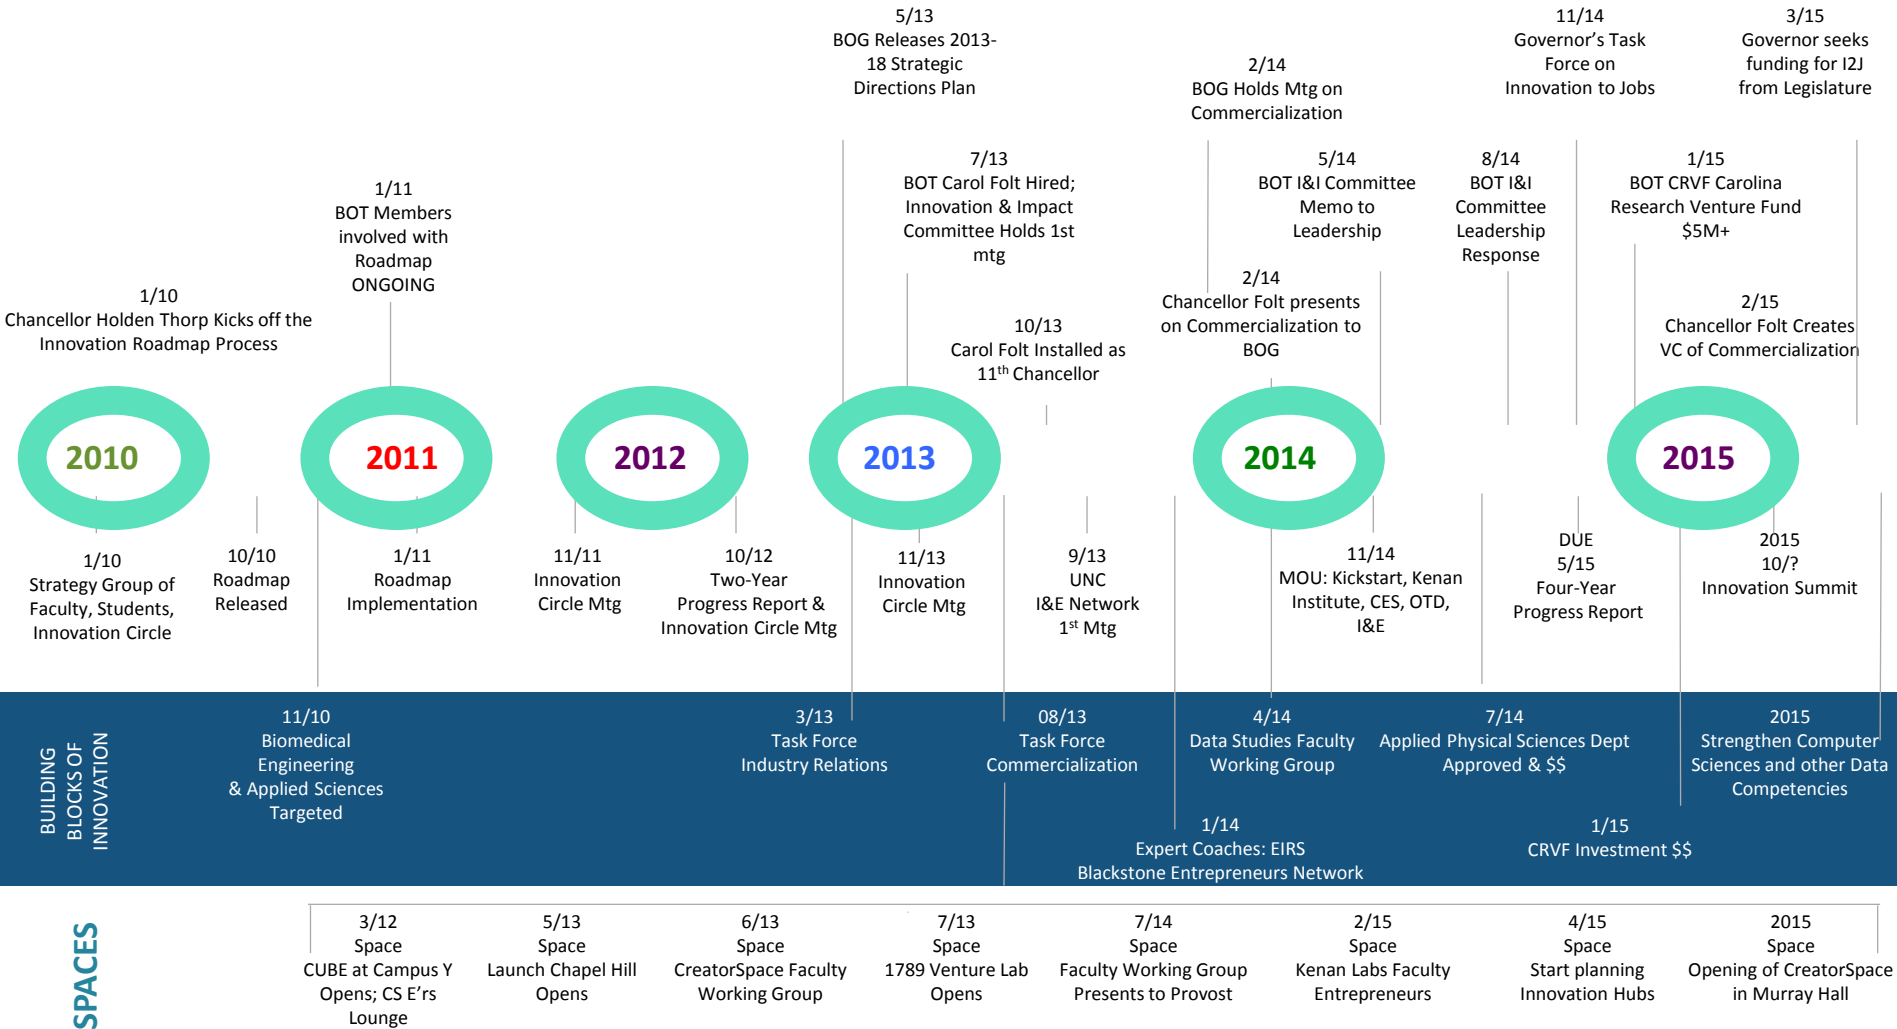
5/13
BOG Releases 2013-18 Strategic Directions Plan

11/14
Governor's Task Force on Innovation to Jobs

3/15
Governor seeks funding for I2J from Legislature

2/14
BOG Holds Mtg on Commercialization

7/13
BOT Carol Folt Hired; Innovation & Impact Committee Holds 1st mtg

5/14
BOT I&I Committee Memo to Leadership

8/14
BOT I&I Committee Leadership Response

1/15
BOT CRVF Carolina Research Venture Fund $5M+

1/11
BOT Members involved with Roadmap ONGOING

1/10
Chancellor Holden Thorp Kicks off the Innovation Roadmap Process

10/13
Carol Folt Installed as 11$^{th}$ Chancellor

2/14
Chancellor Folt presents on Commercialization to BOG

2/15
Chancellor Folt Creates VC of Commercialization

2010

2011

2012

2013

2014

2015

1/10
Strategy Group of Faculty, Students, Innovation Circle

10/10
Roadmap Released

1/11
Roadmap Implementation

11/11
Innovation Circle Mtg

10/12
Two-Year Progress Report & Innovation Circle Mtg

11/13
Innovation Circle Mtg

9/13
UNC I&E Network 1$^{st}$ Mtg

11/14
MOU: Kickstart, Kenan Institute, CES, OTD, I&E

DUE
5/15
Four-Year Progress Report

2015
10/?
Innovation Summit

BUILDING BLOCKS OF INNOVATION

11/10
Biomedical Engineering & Applied Sciences Targeted

3/13
Task Force Industry Relations

08/13
Task Force Commercialization

4/14
Data Studies Faculty Working Group

7/14
Applied Physical Sciences Dept Approved & $$

2015
Strengthen Computer Sciences and other Data Competencies

1/14
Expert Coaches: EIRS Blackstone Entrepreneurs Network

1/15
CRVF Investment $$

SPACES

3/12
Space
CUBE at Campus Y Opens; CS E's Lounge

5/13
Space
Launch Chapel Hill Opens

6/13
Space
CreatorSpace Faculty Working Group

7/13
Space
1789 Venture Lab Opens

7/14
Space
Faculty Working Group Presents to Provost

2/15
Space
Kenan Labs Faculty Entrepreneurs

4/15
Space
Start planning Innovation Hubs

2015
Space
Opening of CreatorSpace in Murray Hall